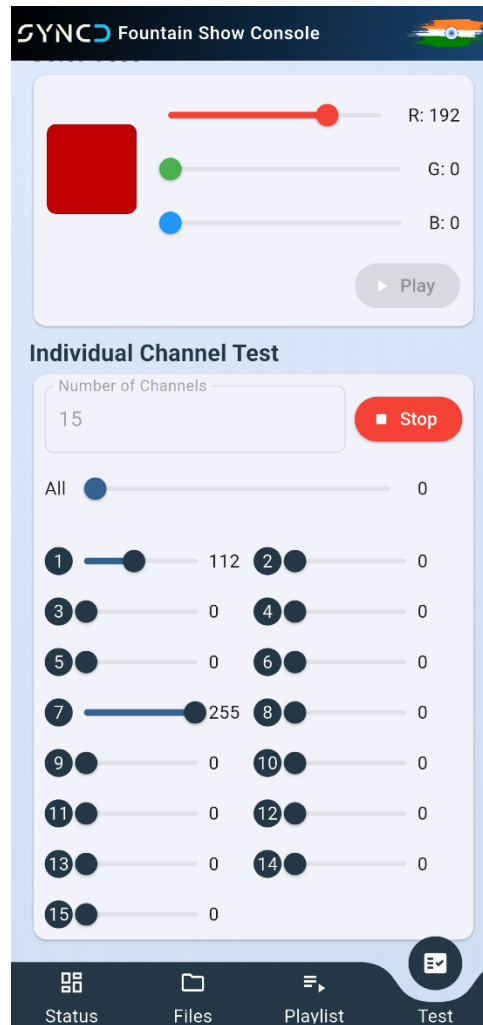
SYNCD Fountain Show Console

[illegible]

R: 192

G: 0

B: 0

Play

Individual Channel Test

Number of Channels

15

Stop

All 0

1 112
2 0
3 0
4 0
5 0
6 0
7 255
8 0
9 0
10 0
11 0
12 0
13 0
14 0
15 0

Status Files Playlist Test